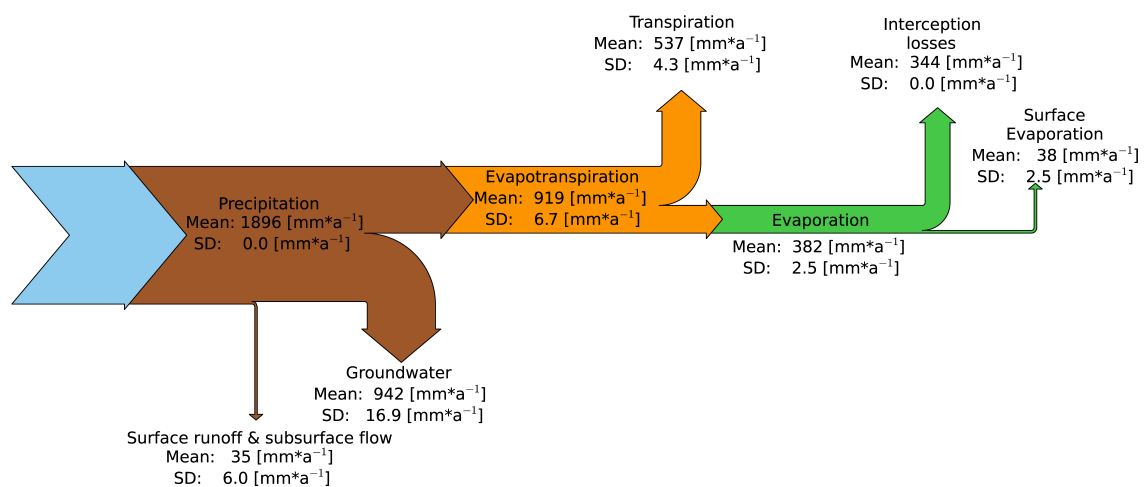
Transpiration
Mean: 537 [mm*a$^{-1}$]
SD: 4.3 [mm*a$^{-1}$]

Interception losses
Mean: 344 [mm*a$^{-1}$]
SD: 0.0 [mm*a$^{-1}$]

Surface Evaporation
Mean: 38 [mm*a$^{-1}$]
SD: 2.5 [mm*a$^{-1}$]

Precipitation
Mean: 1896 [mm*a$^{-1}$]
SD: 0.0 [mm*a$^{-1}$]

Evapotranspiration
Mean: 919 [mm*a$^{-1}$]
SD: 6.7 [mm*a$^{-1}$]

Evaporation
Mean: 382 [mm*a$^{-1}$]
SD: 2.5 [mm*a$^{-1}$]

Groundwater
Mean: 942 [mm*a$^{-1}$]
SD: 16.9 [mm*a$^{-1}$]

Surface runoff & subsurface flow
Mean: 35 [mm*a$^{-1}$]
SD: 6.0 [mm*a$^{-1}$]